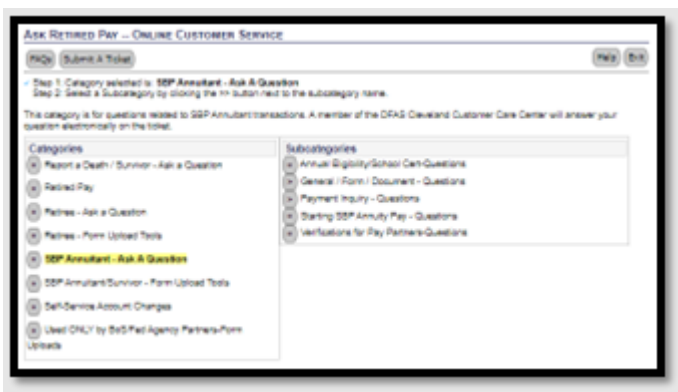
Ask Retired Pay – Online Customer Service

FAQs Submit A Ticket

Help Exit

✓ Step 1: Category selected is: SBP Annuitant - Ask A Question
Step 2: Select a Subcategory by clicking the >> button next to the subcategory name.

This category is for questions related to SBP Annuitant transactions. A member of the DFAS Cleveland Customer Care Center will answer your question electronically on the ticket.

Categories
» Report a Death / Survivor - Ask a Question
» Retired Pay
» Retiree - Ask a Question
» Retiree - Form Upload Tools
» SBP Annuitant - Ask A Question
» SBP Annuitant/Survivor - Form Upload Tools
» Self-Service Account Changes
» Used ONLY by SoS/Fed Agency Partners-Form Uploads

Subcategories
» Annual Eligibility/School Cert-Questions
» General / Form / Document - Questions
» Payment Inquiry - Questions
» Starting SBP Annuity Pay - Questions
» Verifications for Pay Partners-Questions